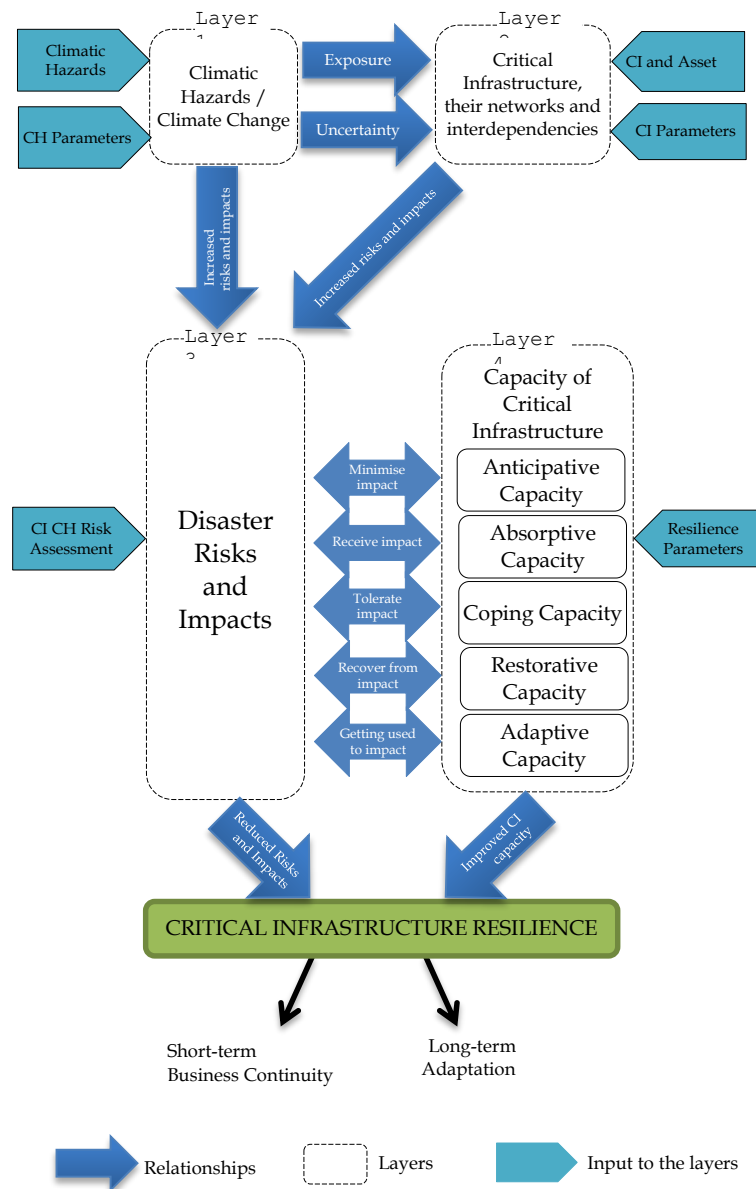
Layer 1

Climatic Hazards

CH Parameters

Climatic Hazards / Climate Change

Exposure

Uncertainty

Layer 2

Critical Infrastructure, their networks and interdependencies

CI and Asset

CI Parameters

Increased risks and impacts

Increased risks and impacts

Layer 3

Disaster Risks and Impacts

CI CH Risk Assessment

Layer 4

Capacity of Critical Infrastructure

Minimise impact

Receive impact

Tolerate impact

Recover from impact

Getting used to impact

Anticipative Capacity

Absorptive Capacity

Coping Capacity

Restorative Capacity

Adaptive Capacity

Resilience Parameters

Reduced Risks and Impacts

Improved CI capacity

CRITICAL INFRASTRUCTURE RESILIENCE

Short-term Business Continuity

Long-term Adaptation

Relationships

Layers

Input to the layers